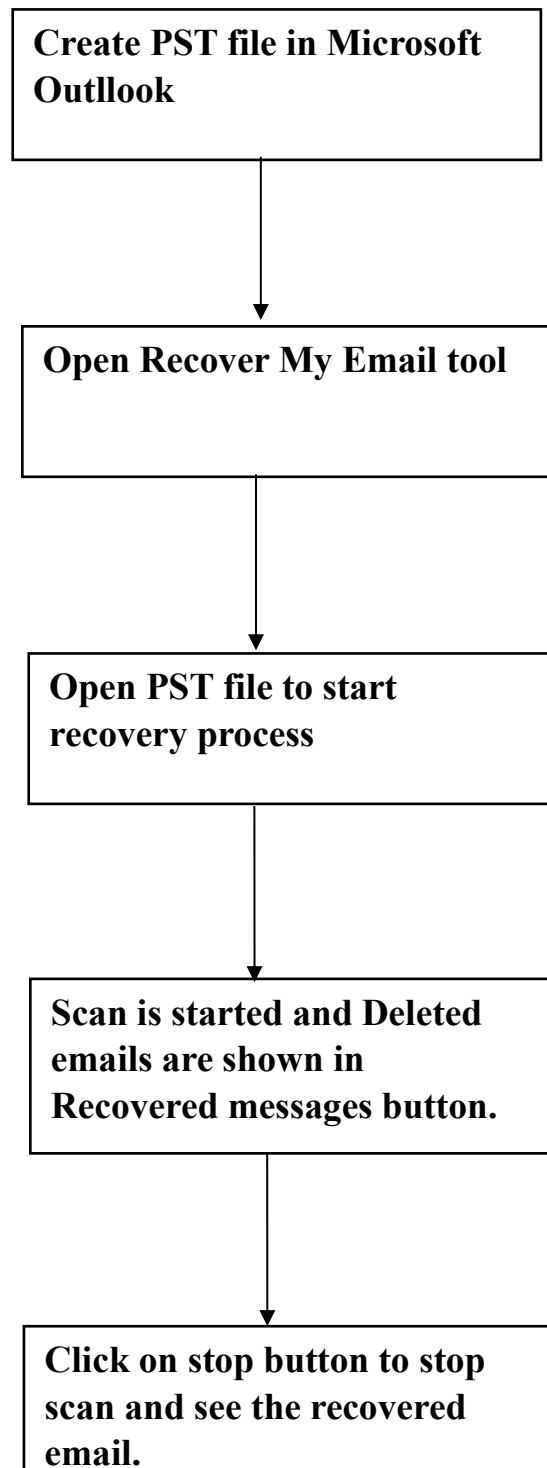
Create PST file in Microsoft Outllook

Open Recover My Email tool

Open PST file to start recovery process

Scan is started and Deleted emails are shown in Recovered messages button.

Click on stop button to stop scan and see the recovered email.